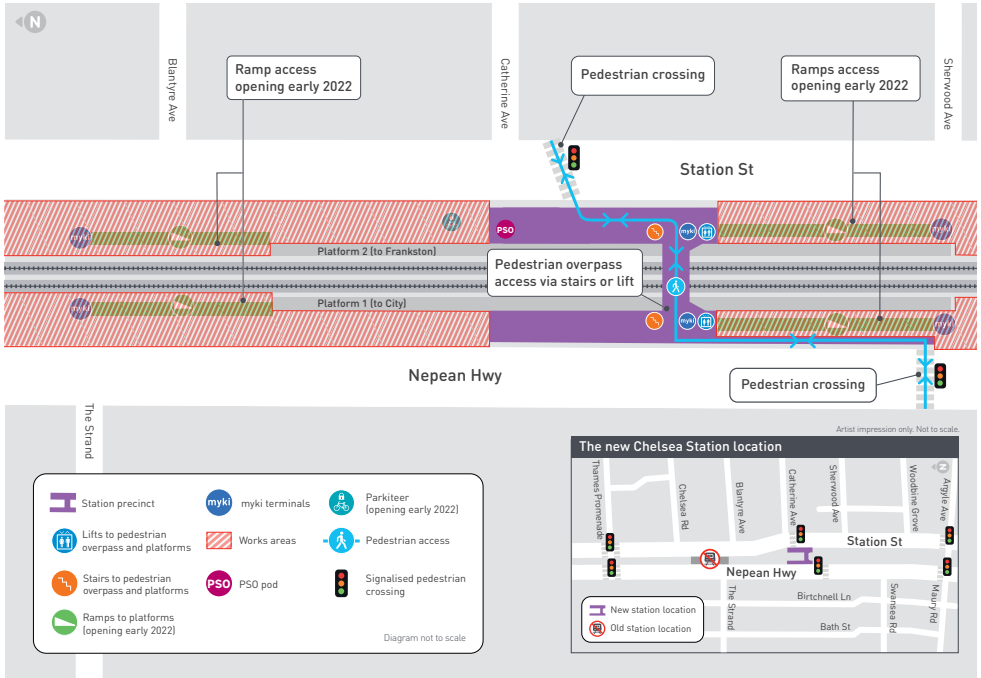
N

Blantyre Ave

Ramp access opening early 2022

Catherine Ave

Pedestrian crossing

Ramps access opening early 2022

Sherwood Ave

Station St

PSO

myki

Platform 2 (to Frankston)

Pedestrian overpass access via stairs or lift

Platform 1 (to City)

myki

Nepean Hwy

Pedestrian crossing

The Strand

Artist impression only. Not to scale.

The new Chelsea Station location

Thames Promenade

Chelsea Rd

Blantyre Ave

Catherine Ave

Sherwood Ave

Woodbine Grove

Argyle Ave

Station St

Nepean Hwy

The Strand

Birtchnell Ln

Swanses Rd

Maury Rd

Bath St

New station location

Old station location

Station precinct

myki myki terminals

Parkiteer (opening early 2022)

Lifts to pedestrian overpass and platforms

Works areas

Pedestrian access

Stairs to pedestrian overpass and platforms

PSO PSO pod

Signalised pedestrian crossing

Ramps to platforms (opening early 2022)

Diagram not to scale